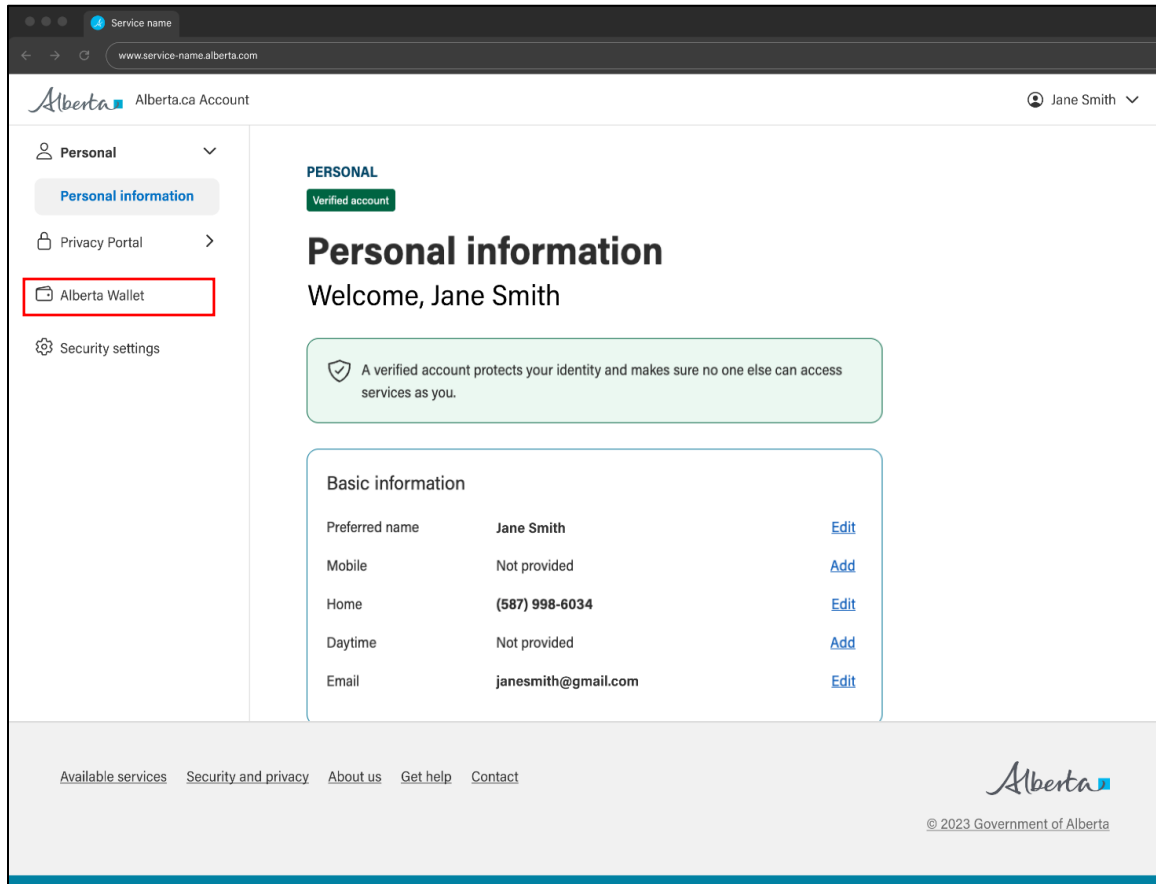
Service name

www.service-name.alberta.com

Alberta Alberta.ca Account

Jane Smith

Personal

Personal information

Privacy Portal

Alberta Wallet

Security settings

PERSONAL

Verified account

Personal information

Welcome, Jane Smith

A verified account protects your identity and makes sure no one else can access services as you.

Basic information

| Preferred name | Jane Smith | Edit |
|---|---|---|
| Mobile | Not provided | Add |
| Home | (587) 998-6034 | Edit |
| Daytime | Not provided | Add |
| Email | janesmith@gmail.com | Edit |

Available services Security and privacy About us Get help Contact

Alberta

© 2023 Government of Alberta